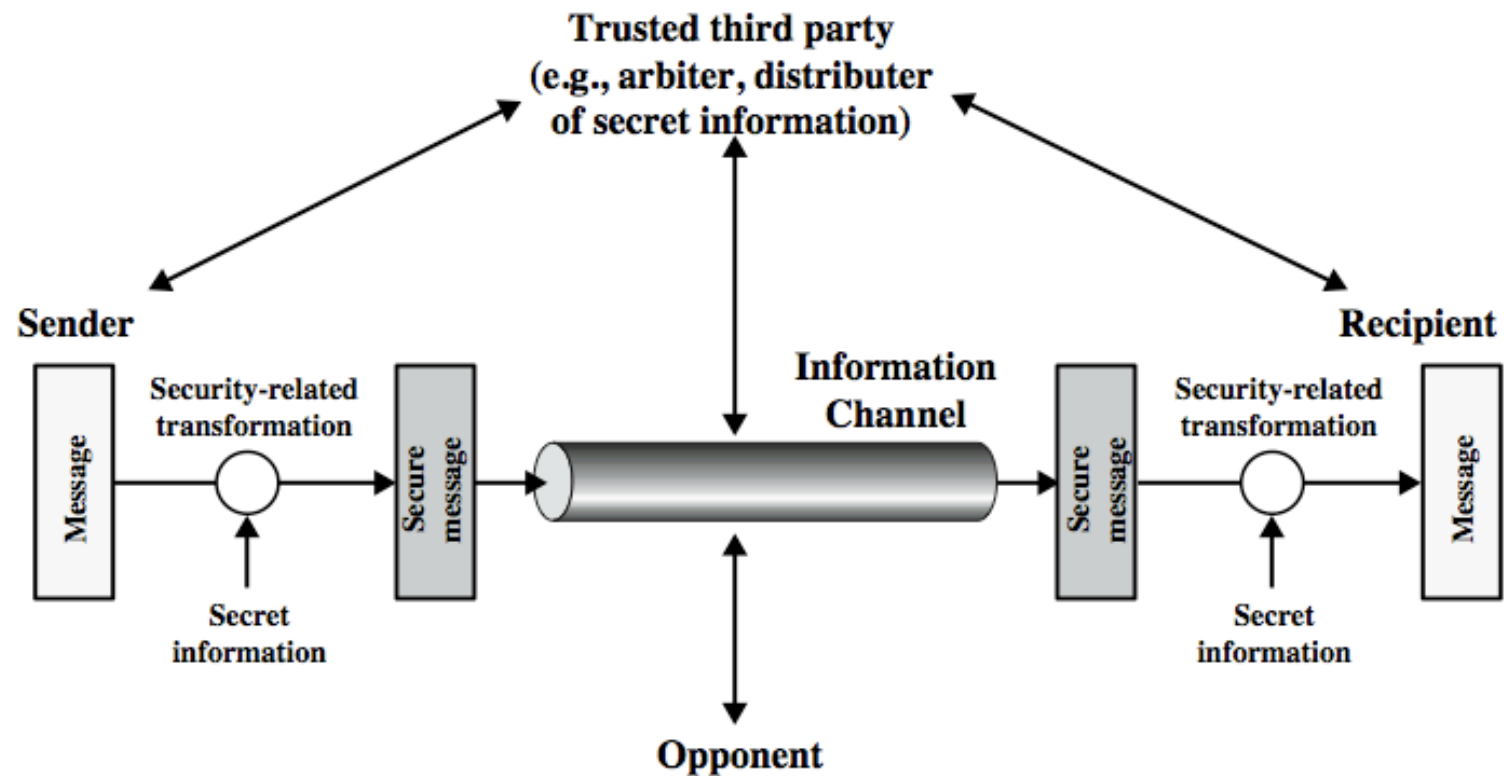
Trusted third party
(e.g., arbiter, distributer of secret information)

Sender

Message

Security-related transformation

Secret information

Secure message

Information Channel

Opponent

Secure message

Security-related transformation

Secret information

Recipient

Message